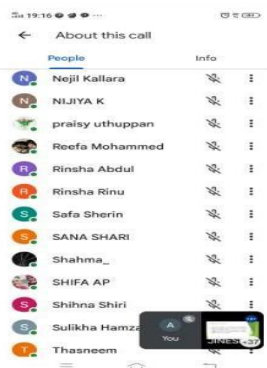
19:16

About this call

People

Info

N Nejil Kallara

N NIJIYA K

praisy uthuppan

Reefa Mohammed

R Rinsha Abdul

R Rinsha Rinu

S Safa Sherin

S SANA SHARI

Shahma_

SHIFA AP

S Shihna Shiri

S Sulikha Hamza

T Thasneem

A

You

JINESH +37